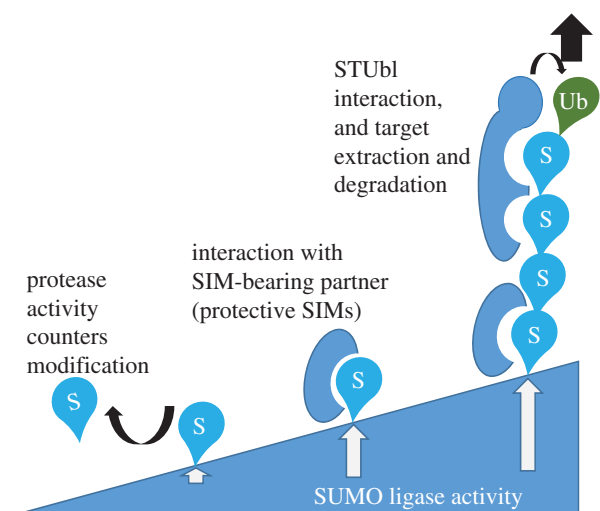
STUbl interaction, and target extraction and degradation

Ub

S

S

S

S

interaction with SIM-bearing partner (protective SIMs)

S

protease activity counters modification

S

S

SUMO ligase activity